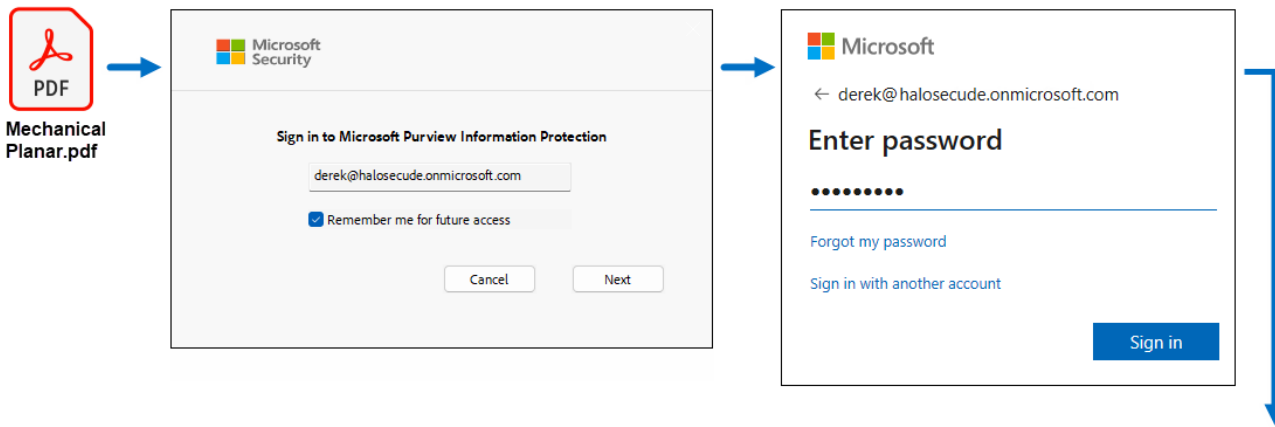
PDF

Mechanical Planar.pdf

Microsoft Security

Sign in to Microsoft Purview Information Protection

derek@halosecude.onmicrosoft.com

Remember me for future access

Cancel

Next

Microsoft

← derek@halosecude.onmicrosoft.com

Enter password

•••••••••

Forgot my password

Sign in with another account

Sign in